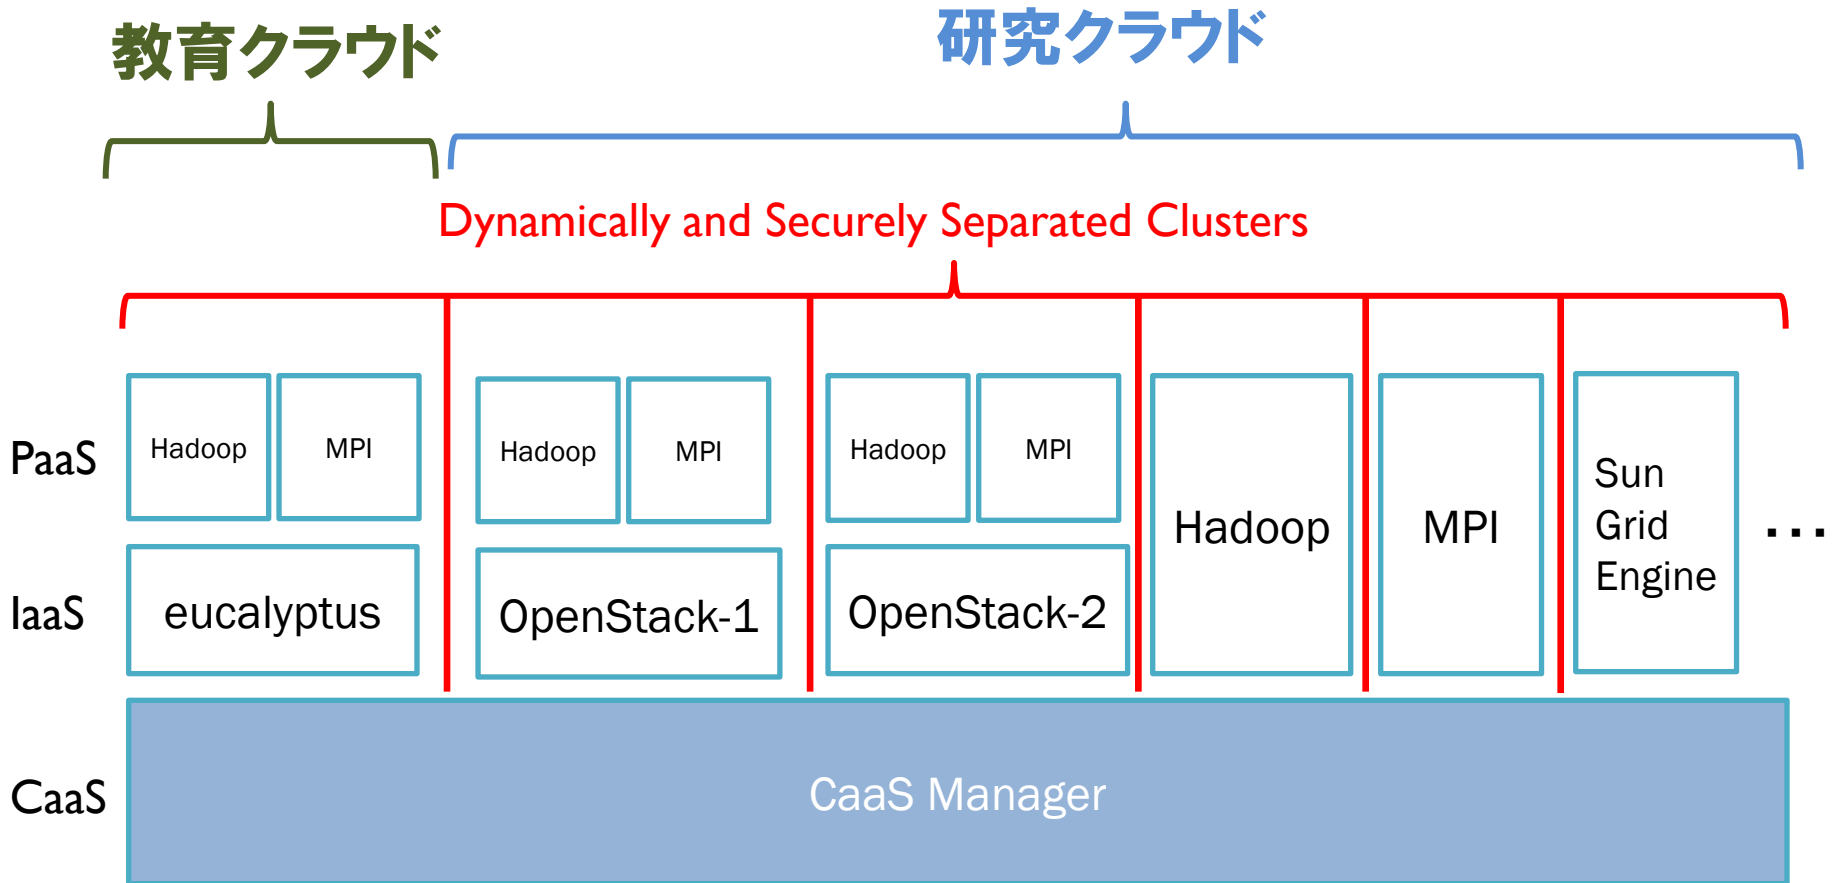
教育クラウド

研究クラウド

Dynamically and Securely Separated Clusters

PaaS

IaaS

CaaS

Hadoop

MPI

eucalyptus

Hadoop

MPI

OpenStack-1

Hadoop

MPI

OpenStack-2

Hadoop

MPI

Sun Grid Engine

…

CaaS Manager